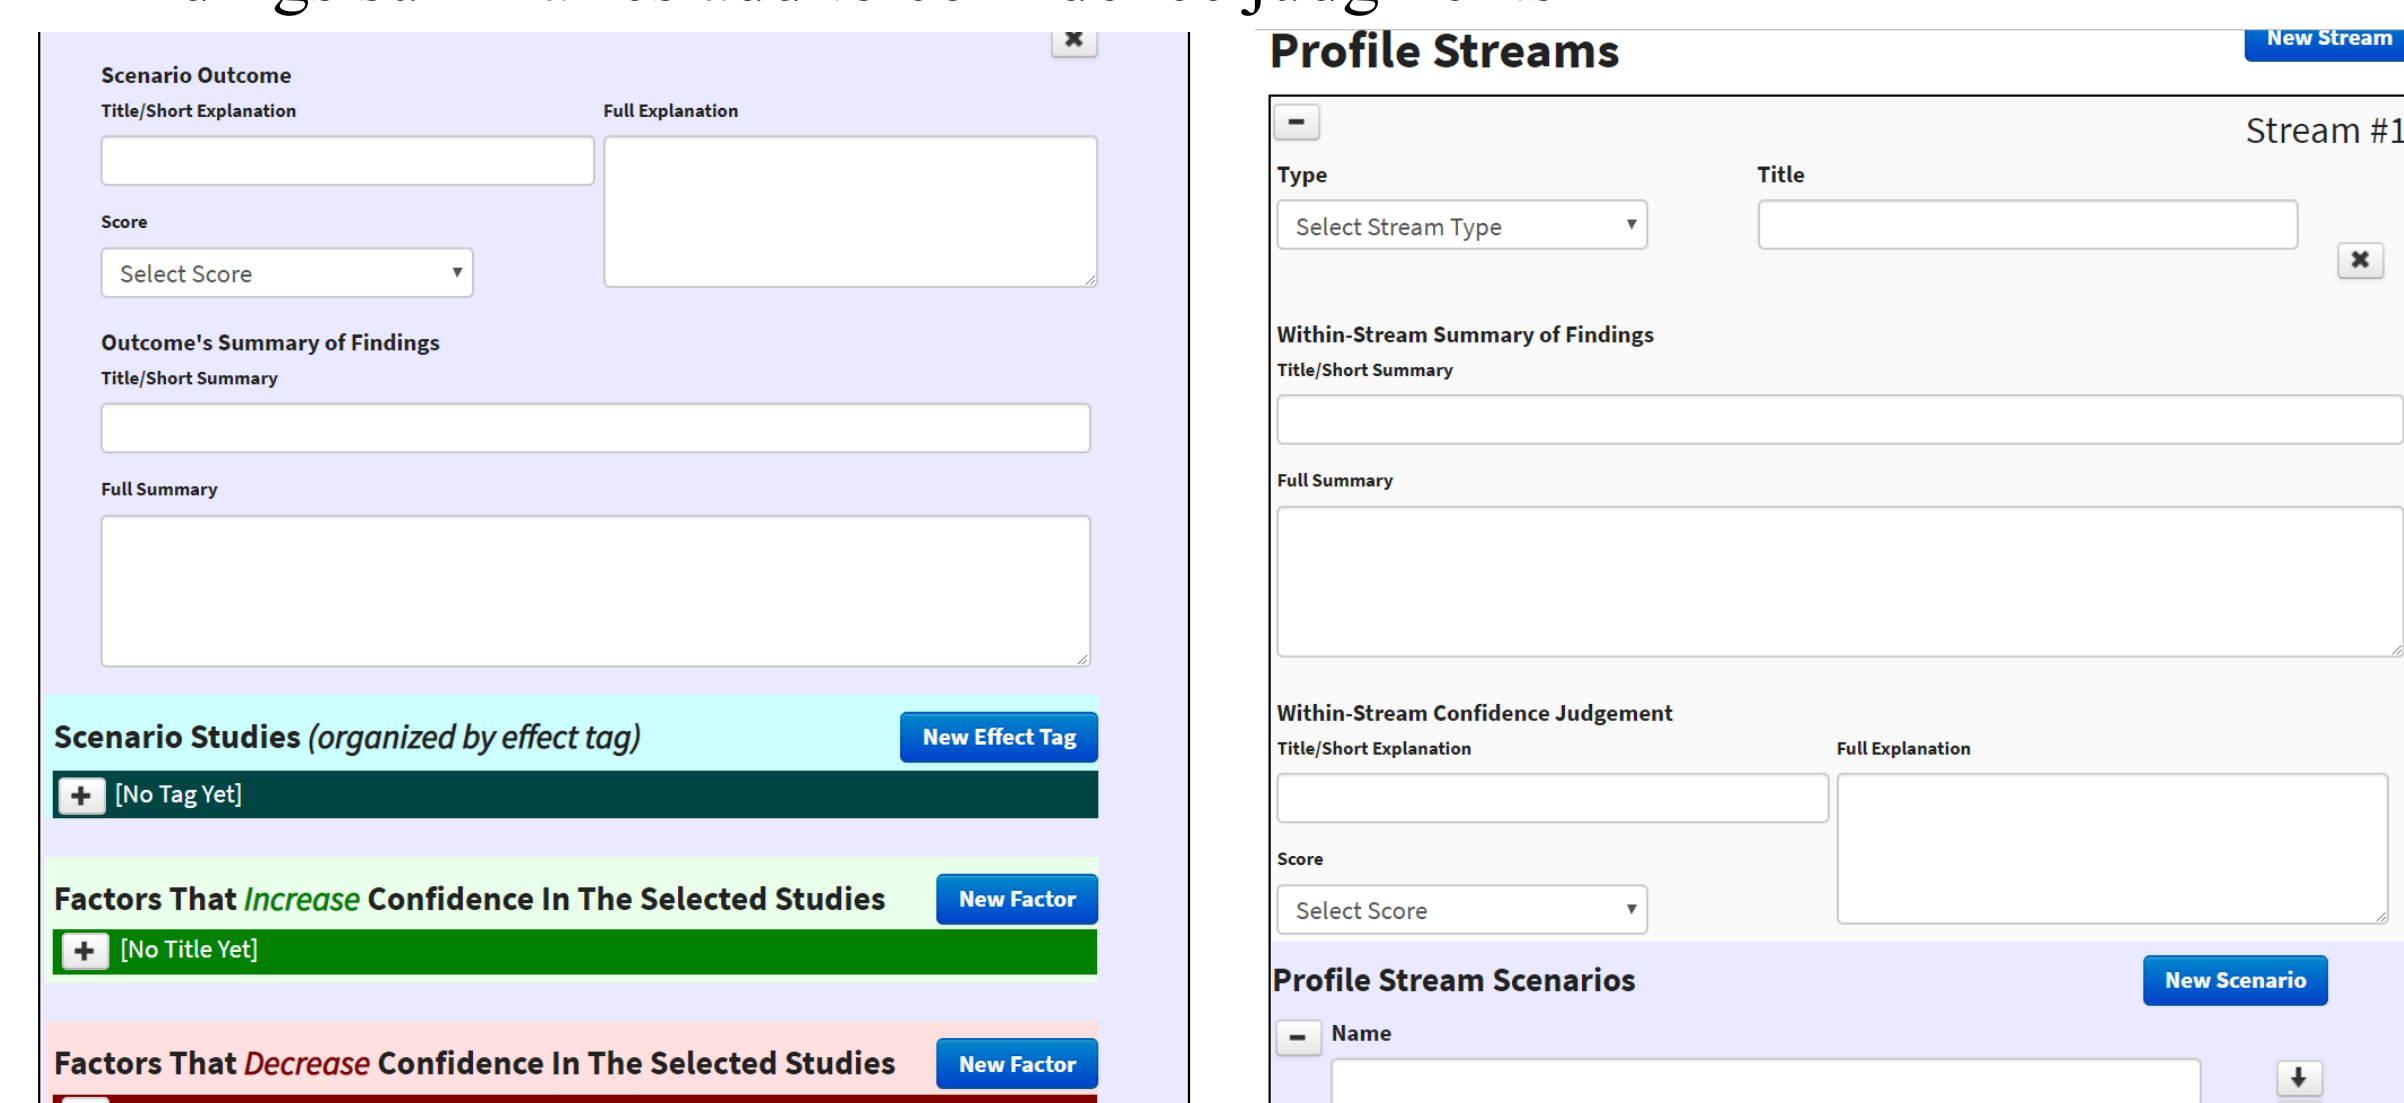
Scenario Outcome

Title/Short Explanation

Full Explanation

Score

Select Score

Outcome's Summary of Findings

Title/Short Summary

Full Summary

Scenario Studies *(organized by effect tag)*

New Effect Tag

[No Tag Yet]

Factors That *Increase* Confidence In The Selected Studies

New Factor

[No Title Yet]

Factors That *Decrease* Confidence In The Selected Studies

New Factor

Profile Streams

New Stream

Stream #1

Type

Select Stream Type

Title

Within-Stream Summary of Findings

Title/Short Summary

Full Summary

Within-Stream Confidence Judgement

Title/Short Explanation

Full Explanation

Score

Select Score

Profile Stream Scenarios

New Scenario

Name